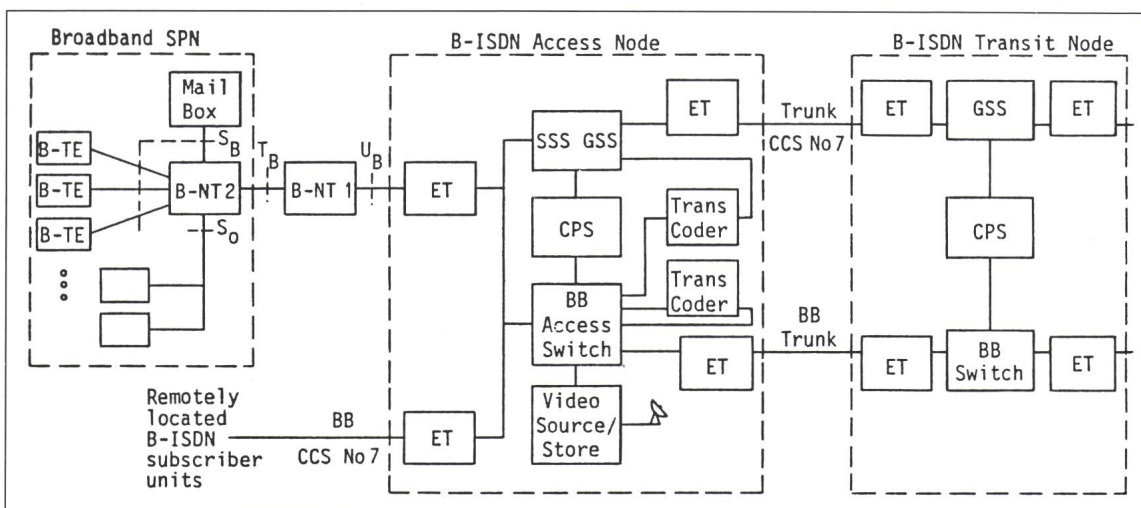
Broadband SPN

Mail Box

$S_B$

$T_B$

$U_B$

B-TE

B-TE

B-TE

B-NT2

B-NT 1

$S_0$

B-ISDN Access Node

ET

SSS GSS

ET

CPS

Trans Coder

Trans Coder

BB Access Switch

ET

Video Source/ Store

ET

Trunk

CCS No7

BB Trunk

Remotely located B-ISDN subscriber units

BB

CCS No 7

B-ISDN Transit Node

ET

GSS

ET

CPS

ET

BB Switch

ET